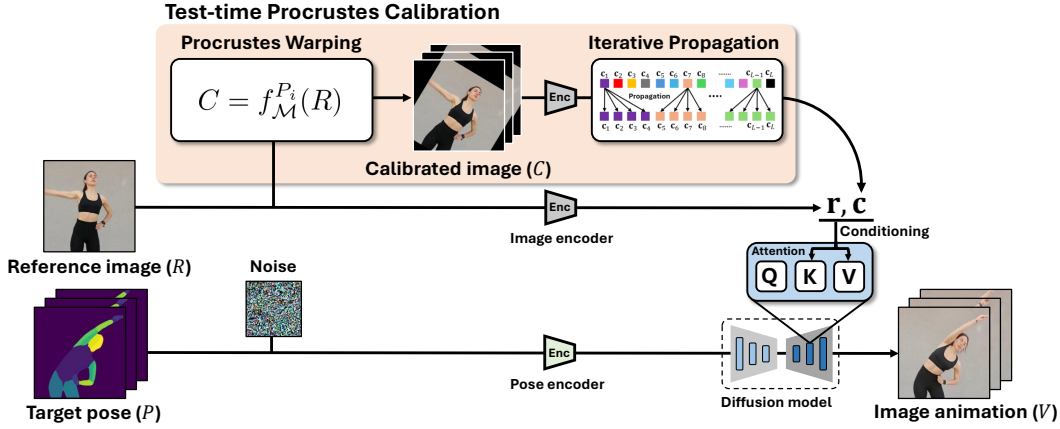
Test-time Procrustes Calibration

Procrustes Warping

$C = f_{\mathcal{M}}^{P_i}(R)$

Calibrated image ($C$)

Enc

Iterative Propagation

$\mathbf{c}_1$ $\mathbf{c}_2$ $\mathbf{c}_3$ $\mathbf{c}_4$ $\mathbf{c}_5$ $\mathbf{c}_6$ $\mathbf{c}_7$ $\mathbf{c}_8$ ...... $\mathbf{c}_{L-1}$ $\mathbf{c}_L$

Propagation

$\mathbf{c}_1$ $\mathbf{c}_2$ $\mathbf{c}_3$ $\mathbf{c}_4$ $\mathbf{c}_5$ $\mathbf{c}_6$ $\mathbf{c}_7$ $\mathbf{c}_8$ ...... $\mathbf{c}_{L-1}$ $\mathbf{c}_L$

$\mathbf{r}, \mathbf{c}$

Conditioning

Reference image ($R$)

Enc

Image encoder

Attention

Q K V

Noise

Target pose ($P$)

Enc

Pose encoder

Diffusion model

Image animation ($V$)